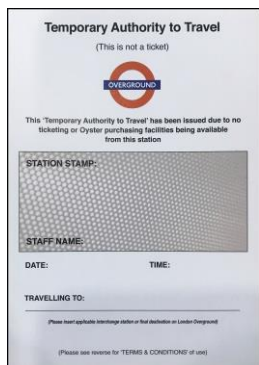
Temporary Authority to Travel

(This is not a ticket)

OVERGROUND

This 'Temporary Authority to Travel' has been issued due to no ticketing or Oyster purchasing facilities being available from this station

STATION STAMP:

STAFF NAME:

DATE:

TIME:

TRAVELLING TO:

(Please insert applicable interchange station or final destination on London Overground)

(Please see reverse for 'TERMS & CONDITIONS' of use)